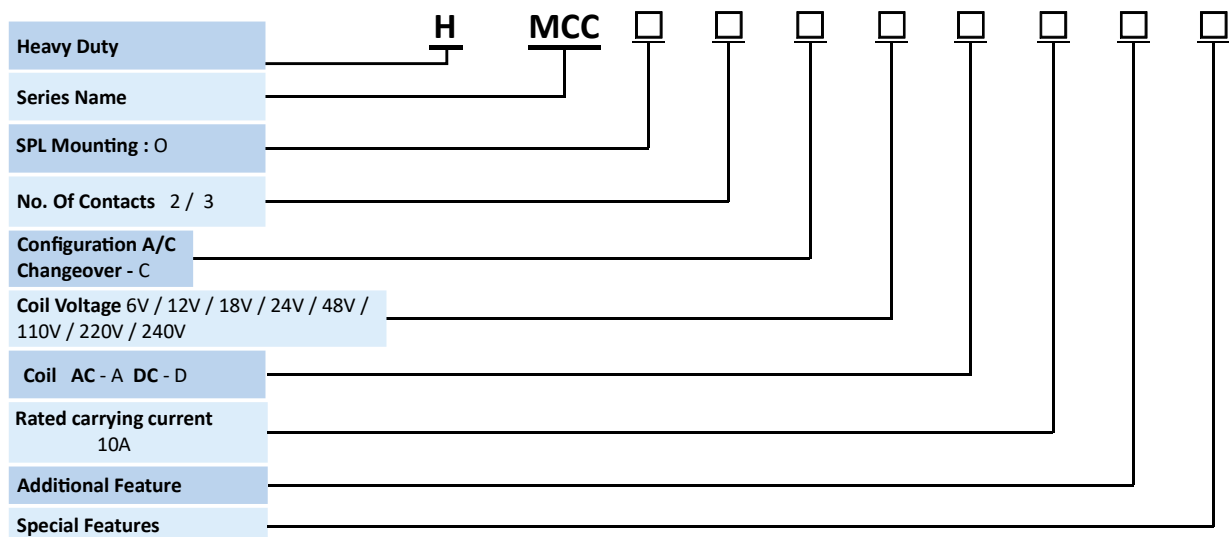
H MCC

Heavy Duty

Series Name

SPL Mounting : O

No. Of Contacts 2 / 3

Configuration A/C Changeover - C

Coil Voltage 6V / 12V / 18V / 24V / 48V / 110V / 220V / 240V

Coil AC - A DC - D

Rated carrying current 10A

Additional Feature

Special Features